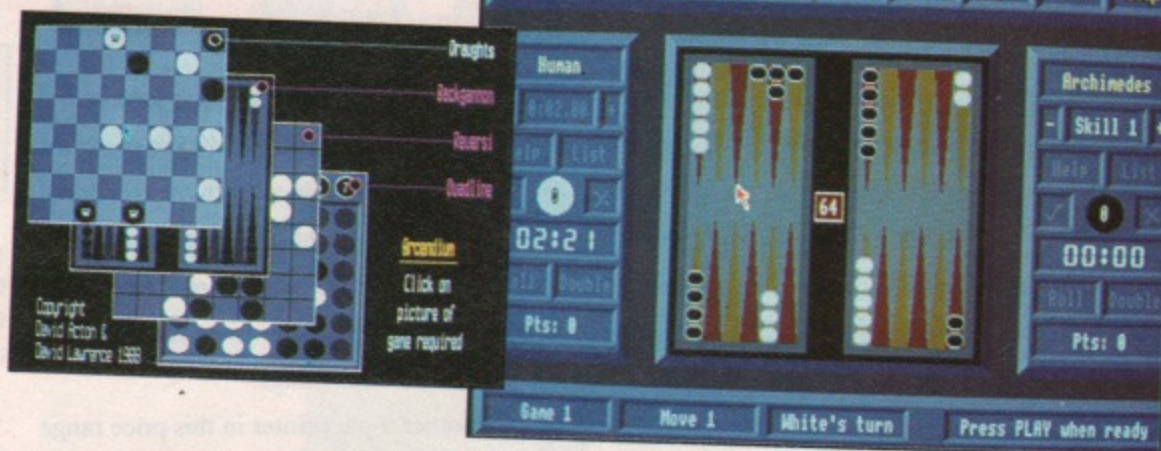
Draughts
Backgammon
Reversi
Quadline
Arcandium
Click on picture of game required
Copyright David Acton & David Lawrence 1988

Human
0:02.00
Help
List
02:21
Roll
Double
Pts: 0

64

Archimedes
Skill 1
Help
List
0
00:00
Roll
Double
Pts: 0

Game 1
Move 1
White's turn
Press PLAY when ready

other more games in this price range